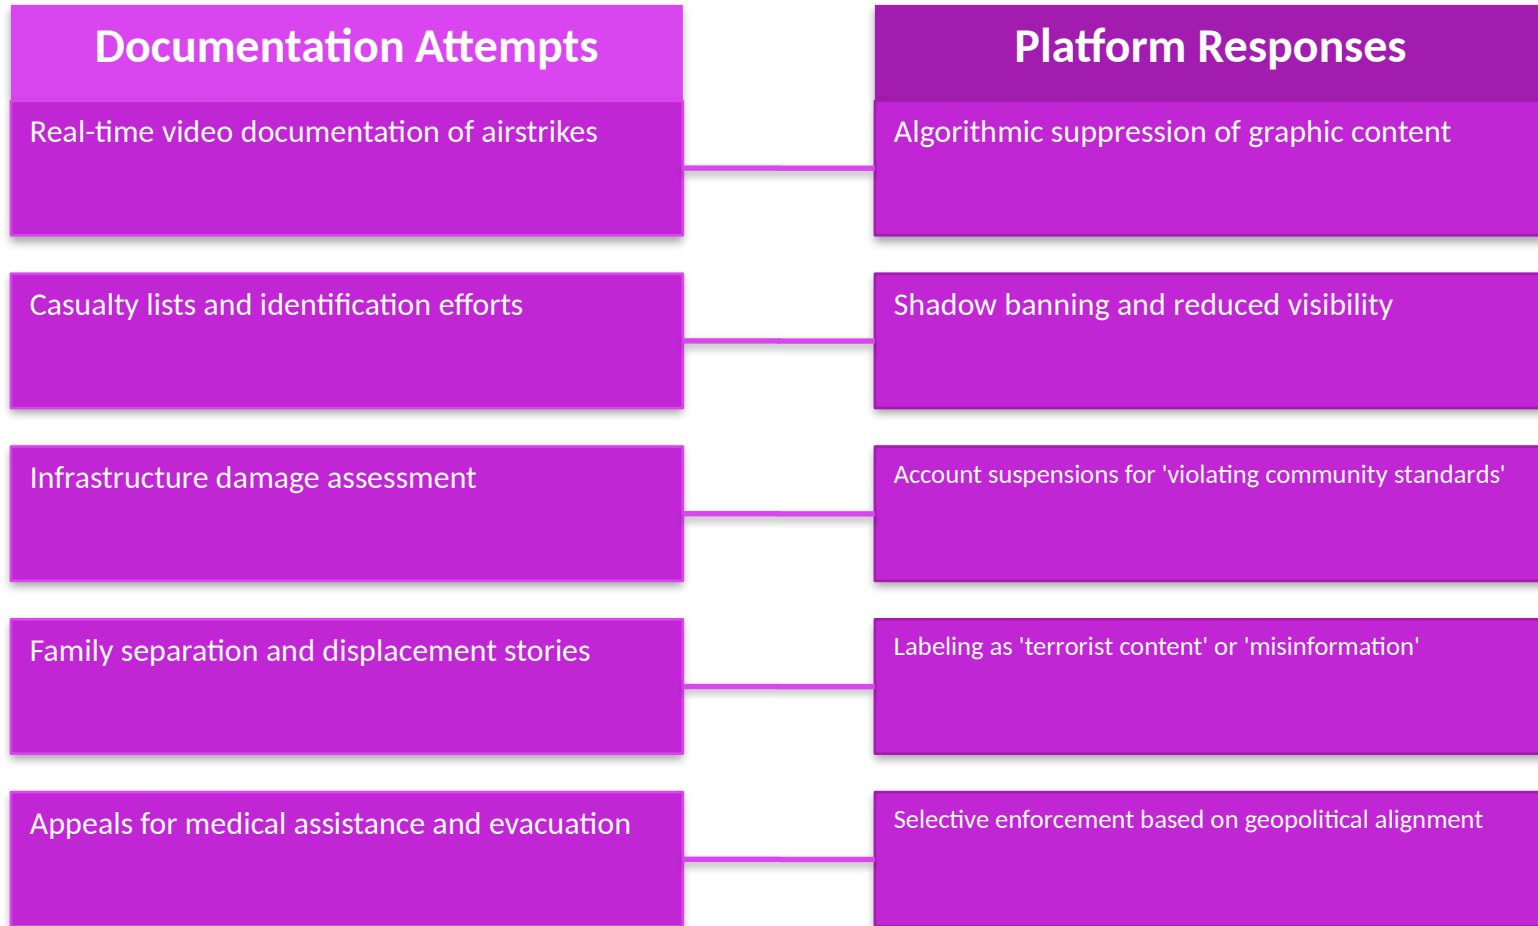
Documentation Attempts

Real-time video documentation of airstrikes

Casualty lists and identification efforts

Infrastructure damage assessment

Family separation and displacement stories

Appeals for medical assistance and evacuation

Platform Responses

Algorithmic suppression of graphic content

Shadow banning and reduced visibility

Account suspensions for 'violating community standards'

Labeling as 'terrorist content' or 'misinformation'

Selective enforcement based on geopolitical alignment